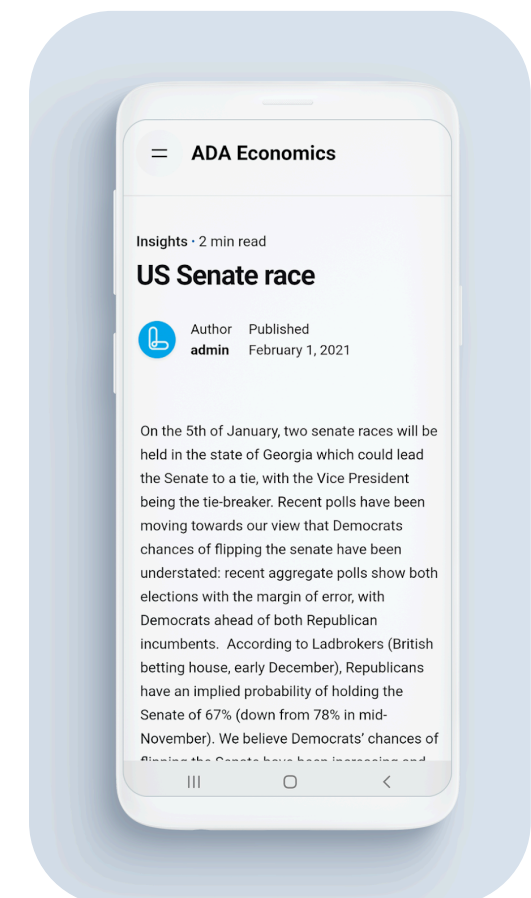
ADA Economics

Insights · 2 min read

US Senate race

Author admin

Published February 1, 2021

On the 5th of January, two senate races will be held in the state of Georgia which could lead the Senate to a tie, with the Vice President being the tie-breaker. Recent polls have been moving towards our view that Democrats chances of flipping the senate have been understated: recent aggregate polls show both elections with the margin of error, with Democrats ahead of both Republican incumbents. According to Ladbrokers (British betting house, early December), Republicans have an implied probability of holding the Senate of 67% (down from 78% in mid-November). We believe Democrats' chances of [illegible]